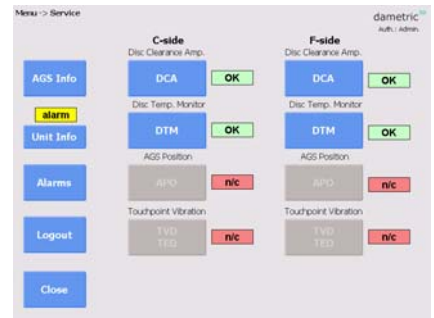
Menu -> Service

dametric
Auth.: Admin.

AGS Info

alarm

Unit Info

Alarms

Logout

Close

C-side

Disc Clearance Amp.

DCA

OK

Disc Temp. Monitor

DTM

OK

AGS Position

APO

n/c

Touchpoint Vibration

TVD
TED

n/c

F-side

Disc Clearance Amp.

DCA

OK

Disc Temp. Monitor

DTM

OK

AGS Position

APO

n/c

Touchpoint Vibration

TVD
TED

n/c